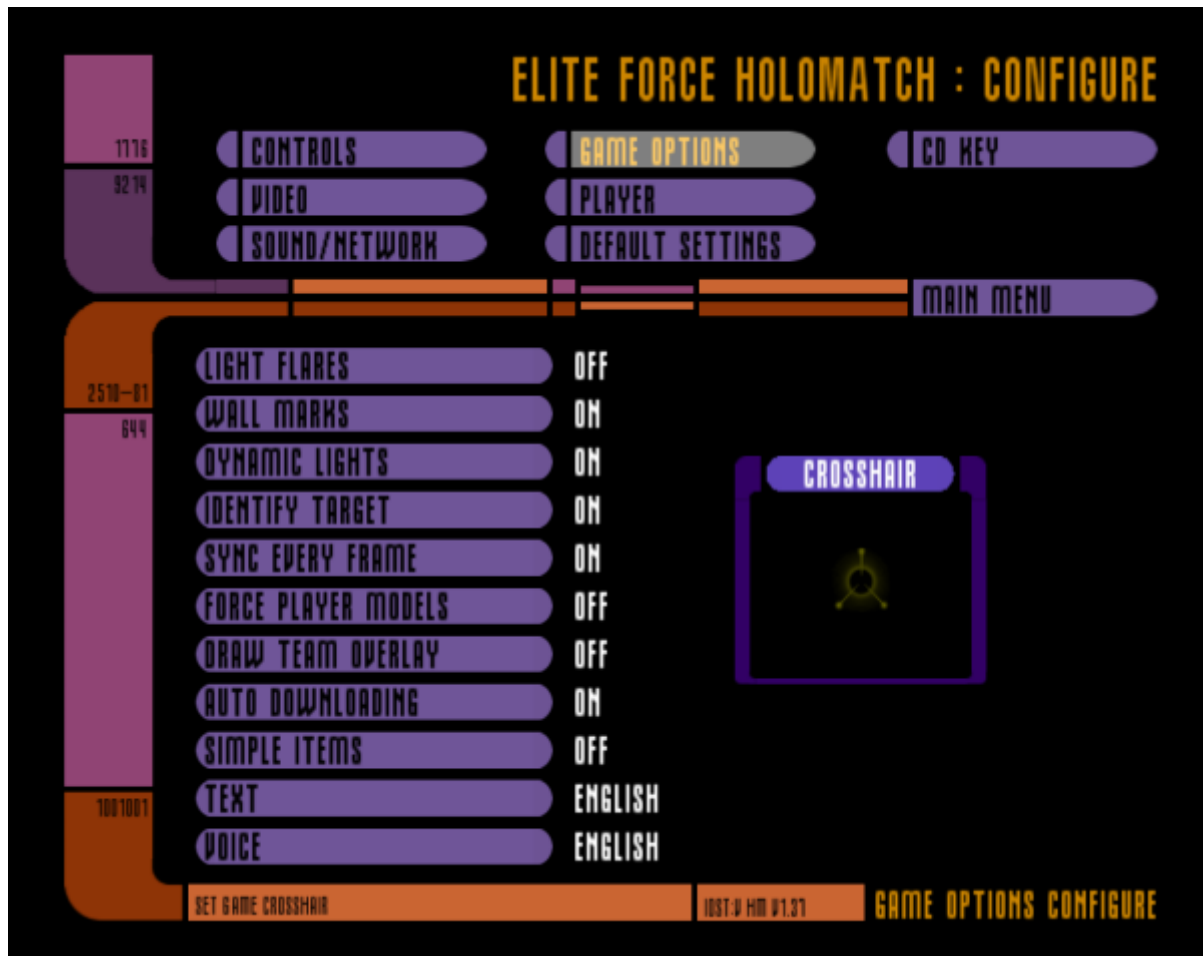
ELITE FORCE HOLOMATCH : CONFIGURE

1776
9274

CONTROLS
VIDEO
SOUND/NETWORK
GAME OPTIONS
PLAYER
DEFAULT SETTINGS
CD KEY

MAIN MENU

2510-81
644

LIGHT FLARES OFF
WALL MARKS ON
DYNAMIC LIGHTS ON
IDENTIFY TARGET ON
SYNC EVERY FRAME ON
FORCE PLAYER MODELS OFF
DRAW TEAM OVERLAY OFF
AUTO DOWNLOADING ON
SIMPLE ITEMS OFF
TEXT ENGLISH
VOICE ENGLISH

CROSSHAIR

1001001

SET GAME CROSSHAIR
IDST:V HM V1.37
GAME OPTIONS CONFIGURE